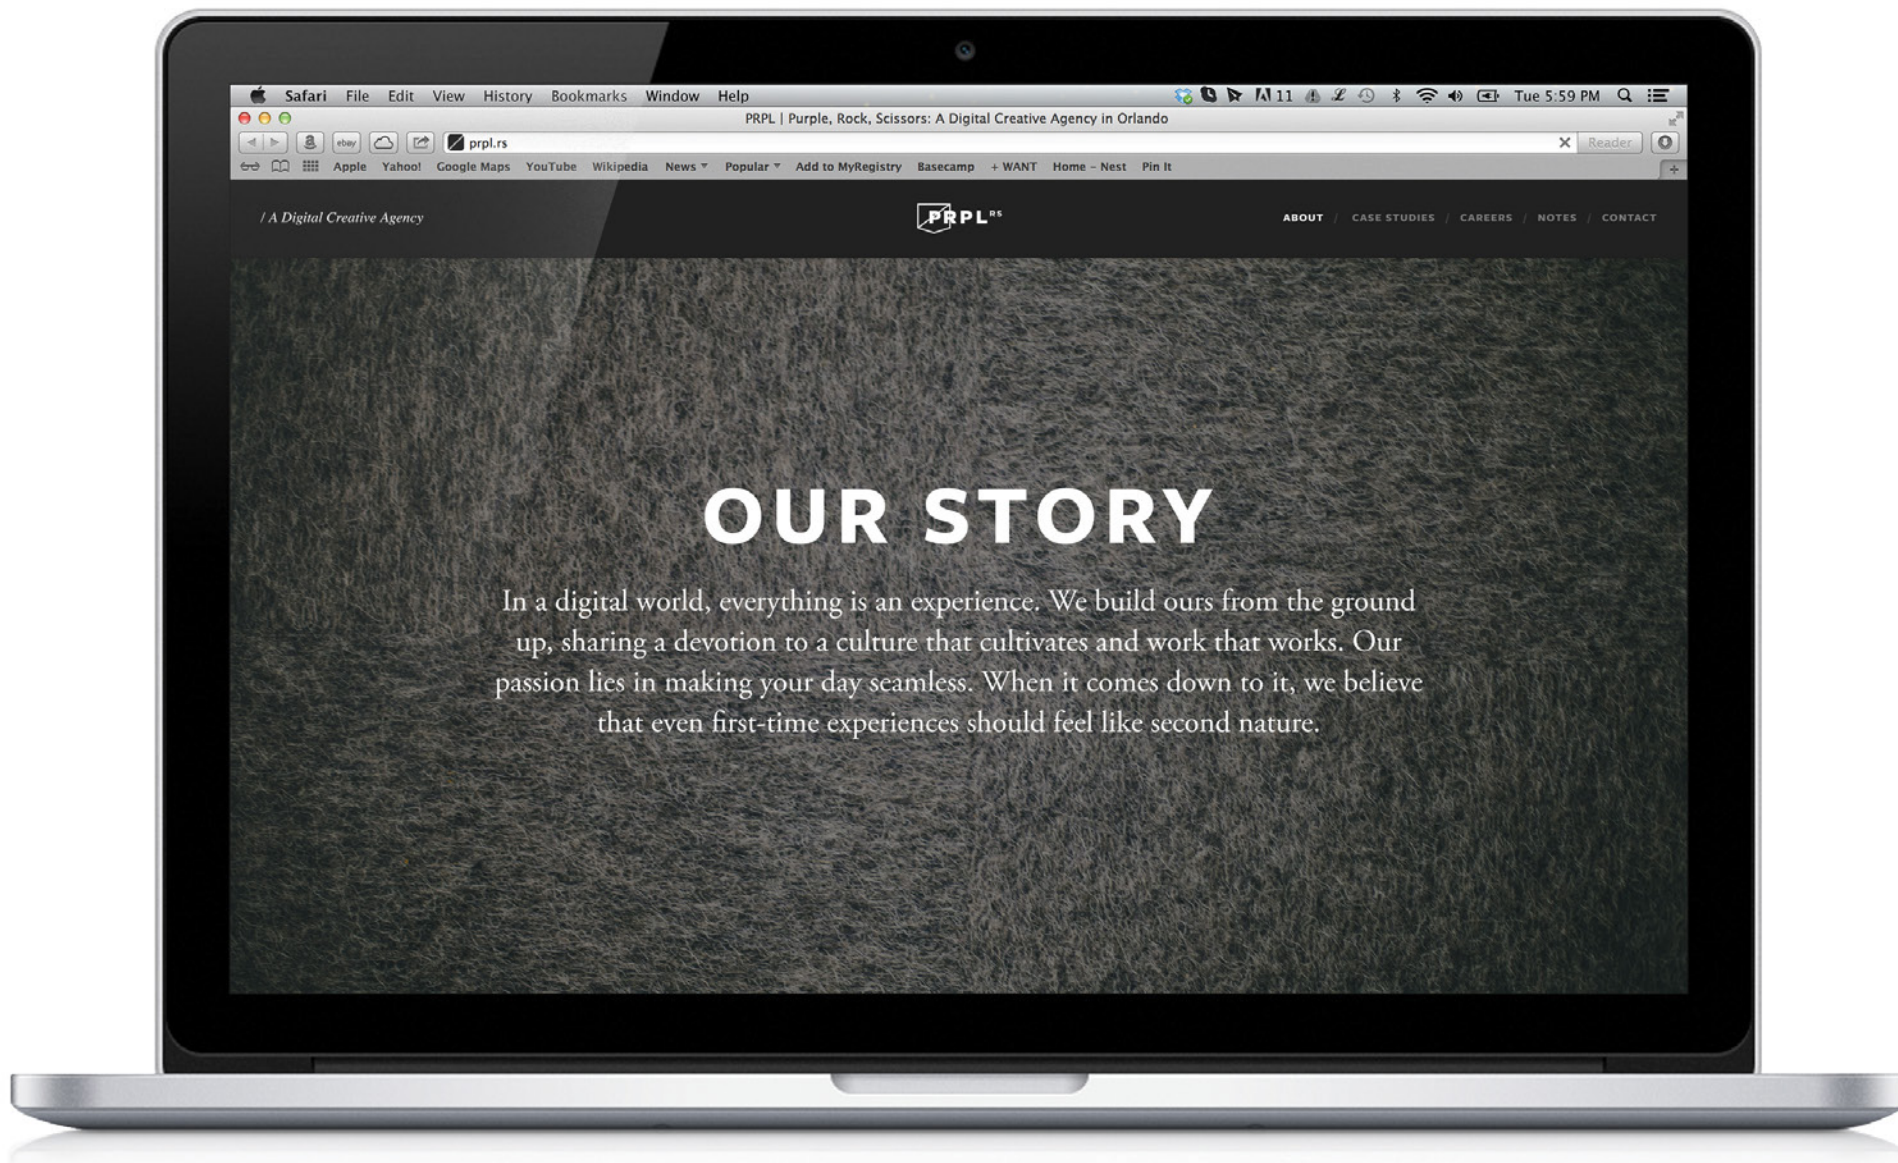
Safari File Edit View History Bookmarks Window Help

11 Tue 5:59 PM

PRPL | Purple, Rock, Scissors: A Digital Creative Agency in Orlando

ebay prpl.rs Reader

Apple Yahoo! Google Maps YouTube Wikipedia News Popular Add to MyRegistry Basecamp + WANT Home – Nest Pin It

/ A Digital Creative Agency

PRPL RS

ABOUT / CASE STUDIES / CAREERS / NOTES / CONTACT

OUR STORY

In a digital world, everything is an experience. We build ours from the ground up, sharing a devotion to a culture that cultivates and work that works. Our passion lies in making your day seamless. When it comes down to it, we believe that even first-time experiences should feel like second nature.